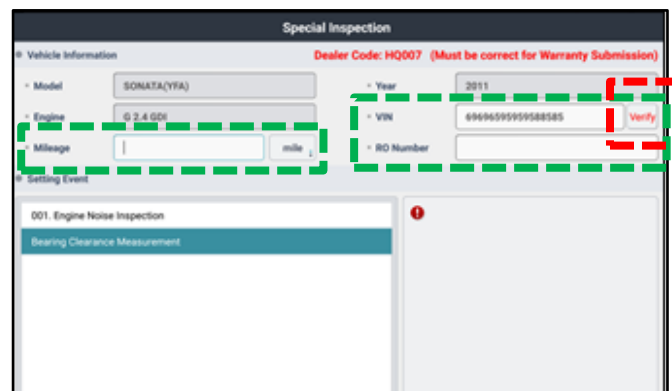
Special Inspection

Vehicle Information

Dealer Code: HQ007 (Must be correct for Warranty Submission)

Model SONATA(YFA)

Year 2011

Engine G 2.4 GDI

VIN 69696595959588585 Verify

Mileage mile

RO Number

Setting Event

001. Engine Noise Inspection

Bearing Clearance Measurement